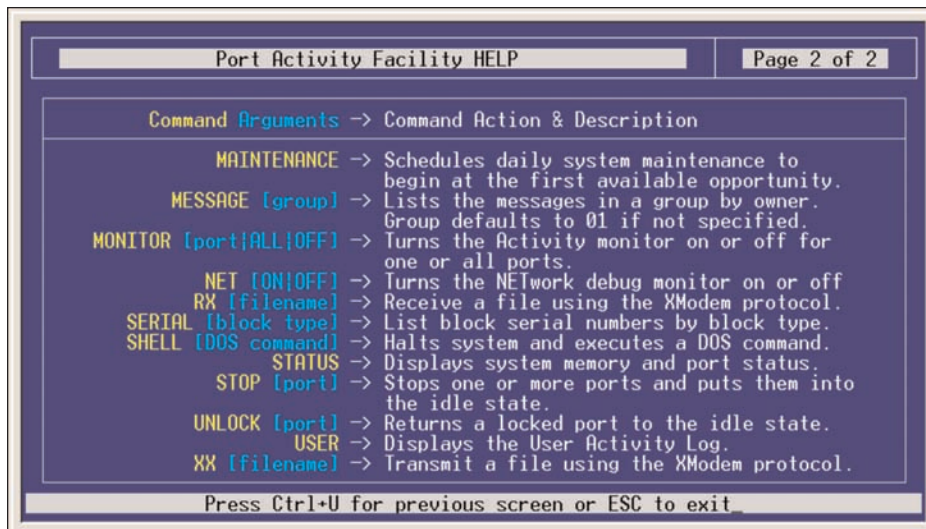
Port Activity Facility HELP

Page 2 of 2

Command Arguments -> Command Action & Description

MAINTENANCE -> Schedules daily system maintenance to begin at the first available opportunity.
MESSAGE [group] -> Lists the messages in a group by owner. Group defaults to 01 if not specified.
MONITOR [port|ALL|OFF] -> Turns the Activity monitor on or off for one or all ports.
NET [ON|OFF] -> Turns the NETwork debug monitor on or off
RX [filename] -> Receive a file using the XModem protocol.
SERIAL [block type] -> List block serial numbers by block type.
SHELL [DOS command] -> Halts system and executes a DOS command.
STATUS -> Displays system memory and port status.
STOP [port] -> Stops one or more ports and puts them into the idle state.
UNLOCK [port] -> Returns a locked port to the idle state.
USER -> Displays the User Activity Log.
XX [filename] -> Transmit a file using the XModem protocol.

Press Ctrl+U for previous screen or ESC to exit_